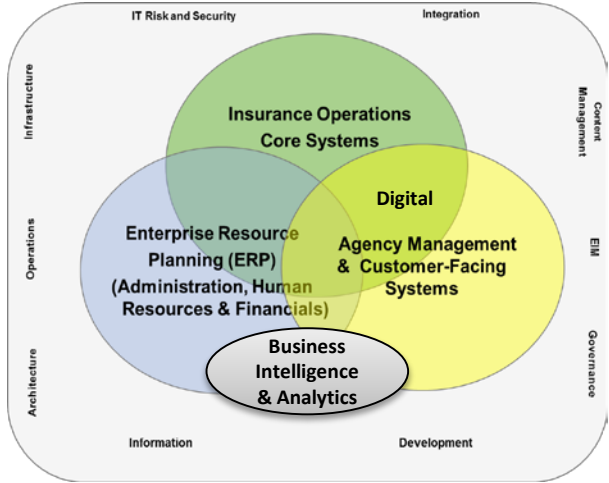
IT Risk and Security

Integration

Infrastructure

Content Management

Insurance Operations Core Systems

Digital

Operations

Enterprise Resource Planning (ERP) (Administration, Human Resources & Financials)

Agency Management & Customer-Facing Systems

EIM

Architecture

Business Intelligence & Analytics

Governance

Information

Development